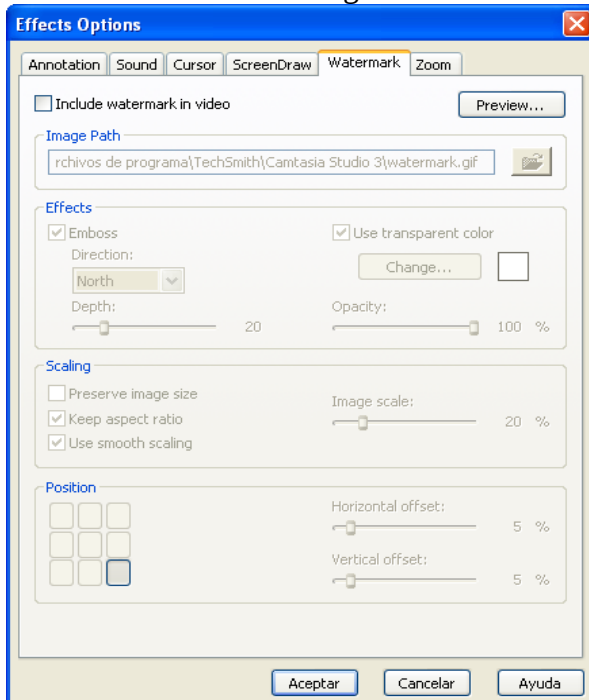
Effects Options

Annotation | Sound | Cursor | ScreenDraw | Watermark | Zoom

Include watermark in video

Preview...

Image Path

rchivos de programa\TechSmith\Camtasia Studio 3\watermark.gif

Effects

Emboss

Direction:

North

Depth:

20

Use transparent color

Change...

Opacity:

100 %

Scaling

Preserve image size

Keep aspect ratio

Use smooth scaling

Image scale:

20 %

Position

Horizontal offset:

5 %

Vertical offset:

5 %

Aceptar

Cancelar

Ayuda